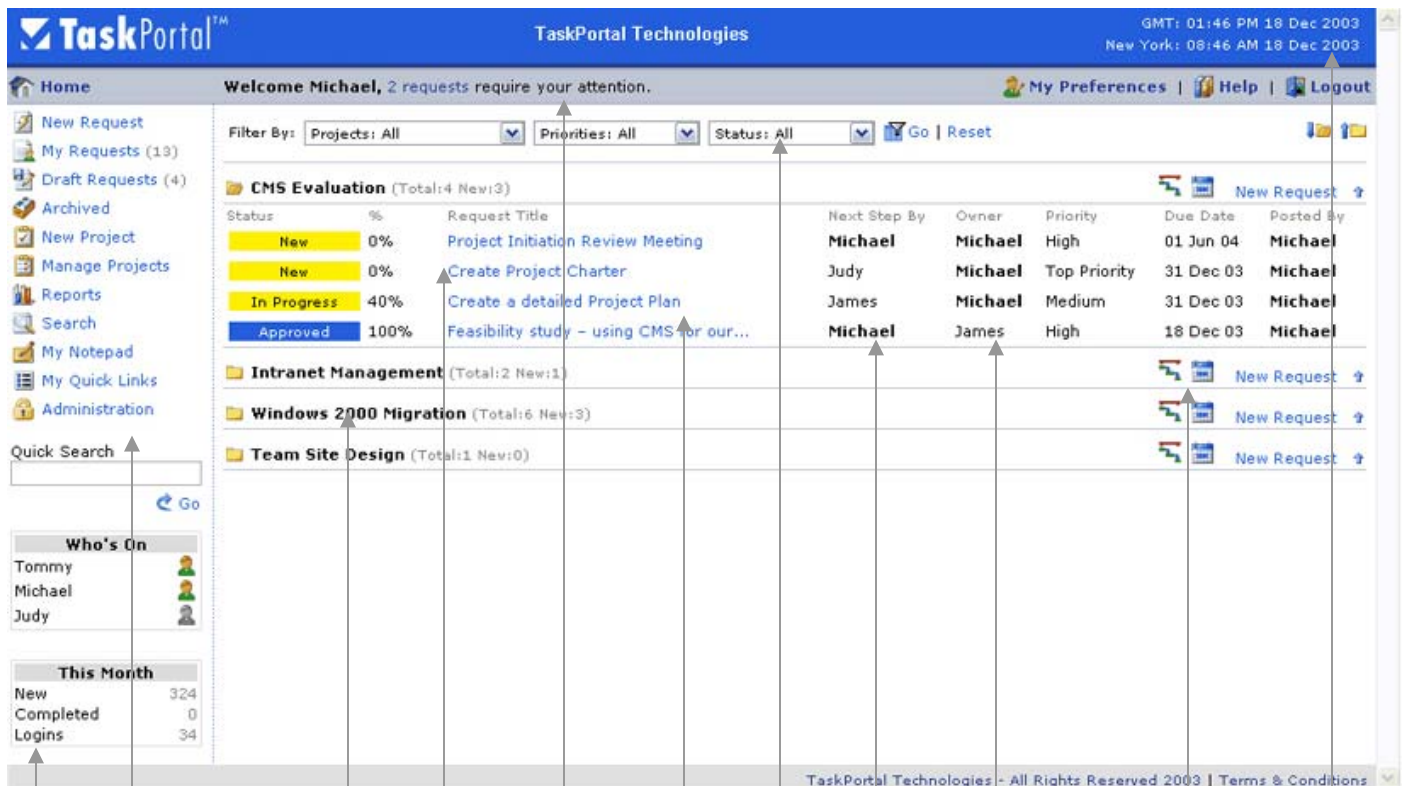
TaskPortal™

TaskPortal Technologies

GMT: 01:46 PM 18 Dec 2003
New York: 08:46 AM 18 Dec 2003

Home

Welcome Michael, 2 requests require your attention.

My Preferences | Help | Logout

New Request
My Requests (13)
Draft Requests (4)
Archived
New Project
Manage Projects
Reports
Search
My Notepad
My Quick Links
Administration

Quick Search

Go

| Who's On |
|---|
| Tommy |
| Michael |
| Judy |

| This Month | |
|---|---|
| New | 324 |
| Completed | 0 |
| Logins | 34 |

Filter By: Projects: All | Priorities: All | Status: All | Go | Reset

CMS Evaluation (Total:4 New:3) New Request

| Status | % | Request Title | Next Step By | Owner | Priority | Due Date | Posted By |
|---|---|---|---|---|---|---|---|
| New | 0% | Project Initiation Review Meeting | Michael | Michael | High | 01 Jun 04 | Michael |
| New | 0% | Create Project Charter | Judy | Michael | Top Priority | 31 Dec 03 | Michael |
| In Progress | 40% | Create a detailed Project Plan | James | Michael | Medium | 31 Dec 03 | Michael |
| Approved | 100% | Feasibility study – using CMS for our... | Michael | James | High | 18 Dec 03 | Michael |

Intranet Management (Total:2 New:1) New Request

Windows 2000 Migration (Total:6 New:3) New Request

Team Site Design (Total:1 New:0) New Request

TaskPortal Technologies - All Rights Reserved 2003 | Terms & Conditions